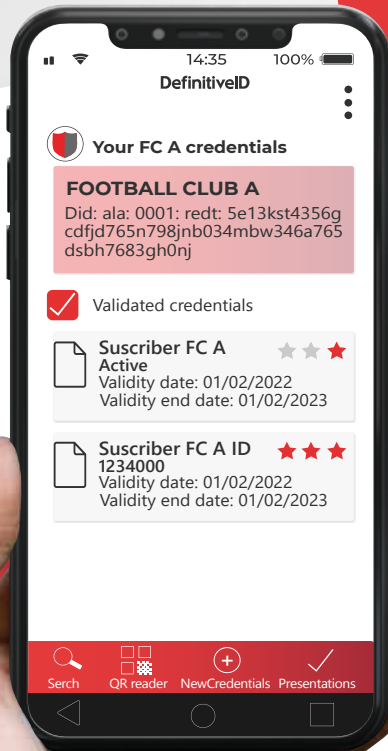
14:35 100%

DefinitiveID

Your FC A credentials

FOOTBALL CLUB A

Did: ala: 0001: redt: 5e13kst4356gcdfjd765n798jnb034mbw346a765dsbh7683gh0nj

Validated credentials

Suscriber FC A
Active
Validity date: 01/02/2022
Validity end date: 01/02/2023

Suscriber FC A ID
1234000
Validity date: 01/02/2022
Validity end date: 01/02/2023

Serch QR reader NewCredentials Presentations